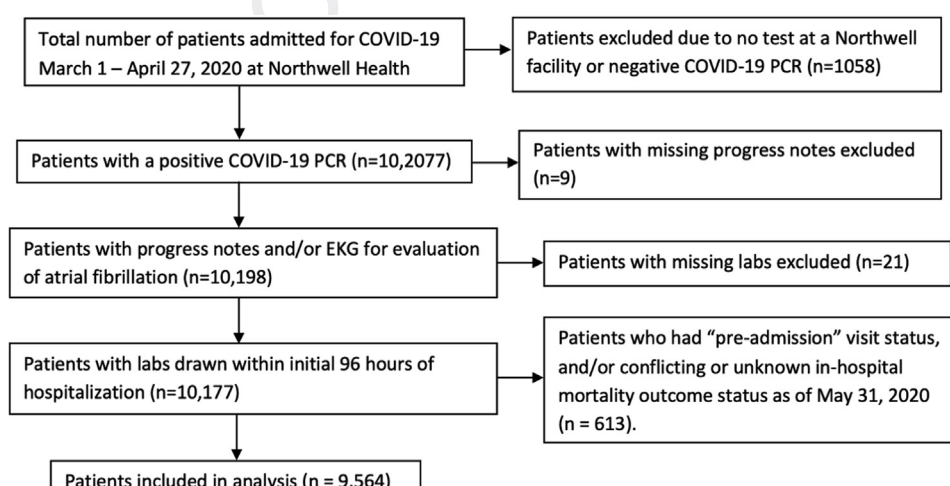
Total number of patients admitted for COVID-19 March 1 – April 27, 2020 at Northwell Health

Patients excluded due to no test at a Northwell facility or negative COVID-19 PCR (n=1058)

Patients with a positive COVID-19 PCR (n=10,2077)

Patients with missing progress notes excluded (n=9)

Patients with progress notes and/or EKG for evaluation of atrial fibrillation (n=10,198)

Patients with missing labs excluded (n=21)

Patients with labs drawn within initial 96 hours of hospitalization (n=10,177)

Patients who had "pre-admission" visit status, and/or conflicting or unknown in-hospital mortality outcome status as of May 31, 2020 (n = 613).

Patients included in analysis (n = 9,564)